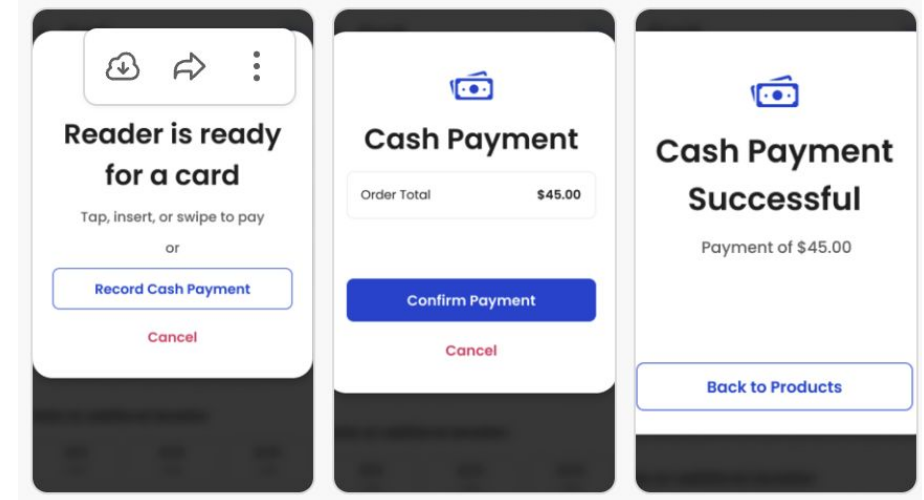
Reader is ready for a card

Tap, insert, or swipe to pay

or

Record Cash Payment

Cancel

Cash Payment

| Order Total | $45.00 |
|---|---|

Confirm Payment

Cancel

Cash Payment Successful

Payment of $45.00

Back to Products